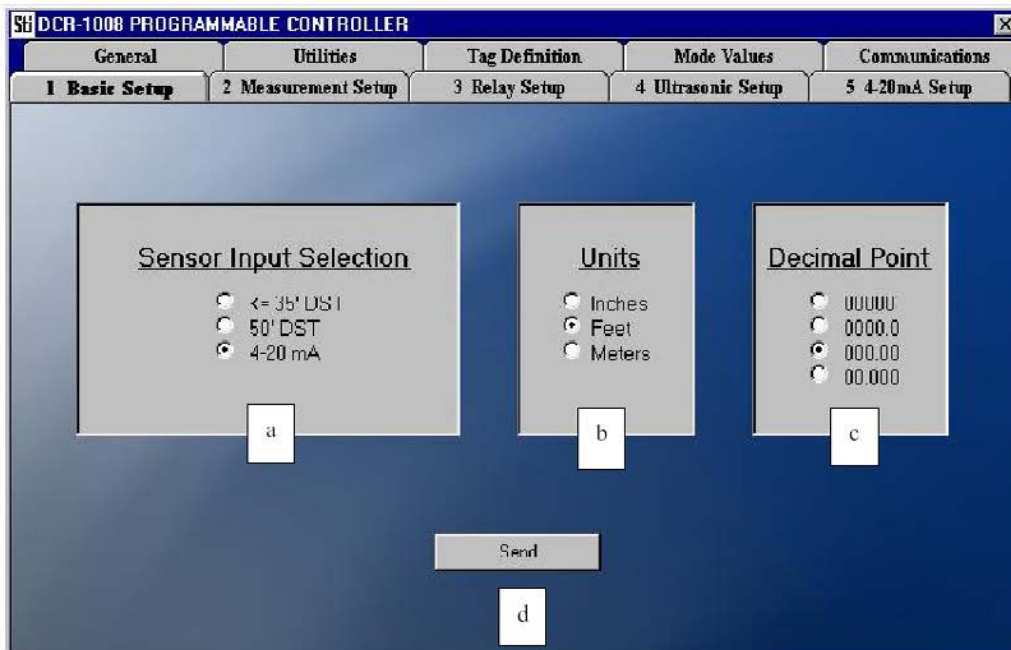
SI DCR-1008 PROGRAMMABLE CONTROLLER

General | Utilities | Tag Definition | Mode Values | Communications

1 Basic Setup | 2 Measurement Setup | 3 Relay Setup | 4 Ultrasonic Setup | 5 4-20mA Setup

Sensor Input Selection

<= 35' DST
50' DST
4-20 mA

a

Units

Inches
Feet
Meters

b

Decimal Point

00000
0000.0
000.00
00.000

c

Send

d